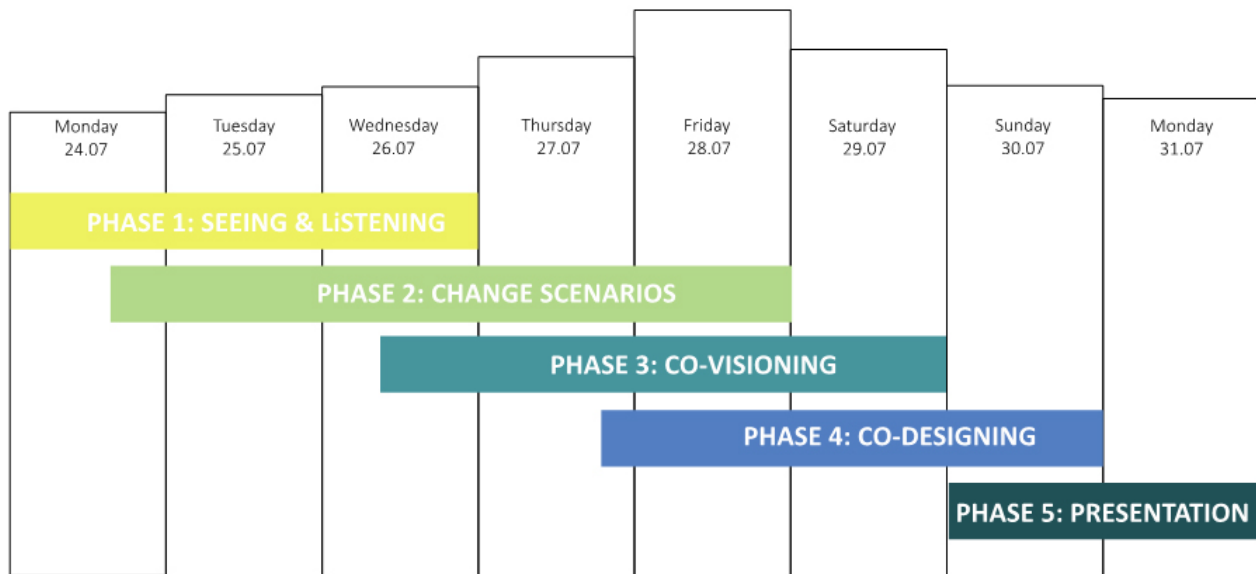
Monday
24.07

Tuesday
25.07

Wednesday
26.07

Thursday
27.07

Friday
28.07

Saturday
29.07

Sunday
30.07

Monday
31.07

PHASE 1: SEEING & LiSTENING

PHASE 2: CHANGE SCENARIOS

PHASE 3: CO-VISIONING

PHASE 4: CO-DESIGNING

PHASE 5: PRESENTATION